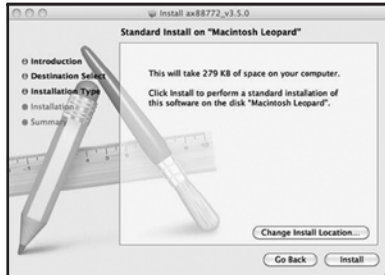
Install ax88772_v3.5.0

Standard Install on "Macintosh Leopard"

Introduction
Destination Select
Installation Type
Installation
Summary

This will take 279 KB of space on your computer.

Click Install to perform a standard installation of this software on the disk "Macintosh Leopard".

Change Install Location...

Go Back

Install